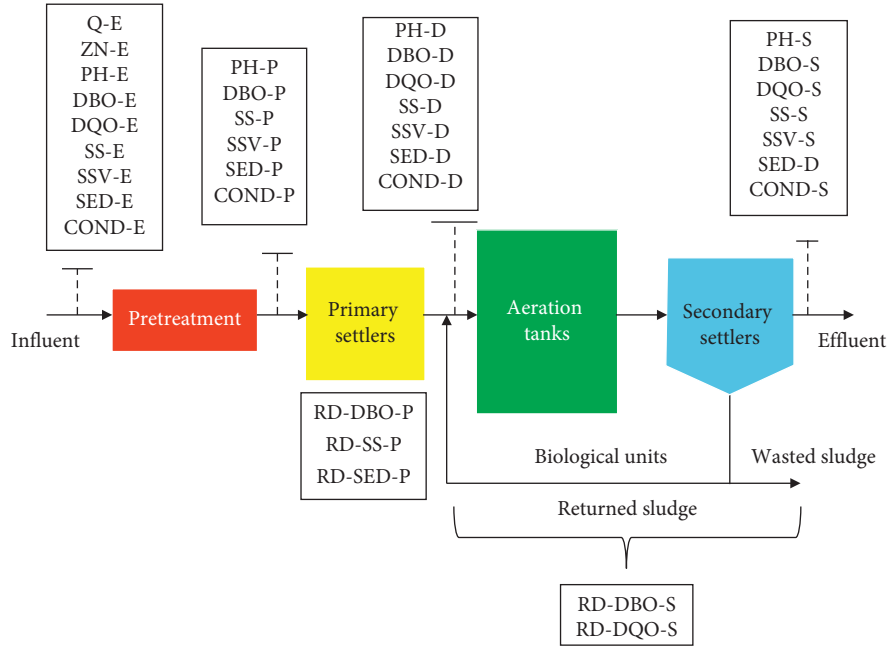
Q-E
ZN-E
PH-E
DBO-E
DQO-E
SS-E
SSV-E
SED-E
COND-E

PH-P
DBO-P
SS-P
SSV-P
SED-P
COND-P

PH-D
DBO-D
DQO-D
SS-D
SSV-D
SED-D
COND-D

PH-S
DBO-S
DQO-S
SS-S
SSV-S
SED-D
COND-S

Influent

Pretreatment

Primary settlers

Aeration tanks

Secondary settlers

Effluent

RD-DBO-P
RD-SS-P
RD-SED-P

Biological units

Wasted sludge

Returned sludge

RD-DBO-S
RD-DQO-S